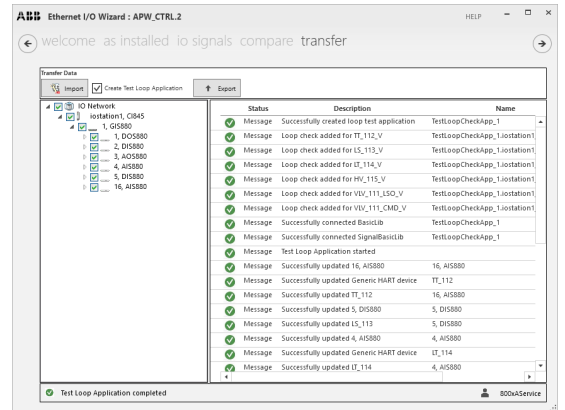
ABB Ethernet I/O Wizard : APW_CTRL.2

HELP

welcome as installed io signals compare transfer

Transfer Data

Import Create Test Loop Application Export

IO Network
iostation1, CI845
1, GIS880
1, DOS880
2, DIS880
3, AOS880
4, AIS880
5, DIS880
16, AIS880

| Status | Description | Name |
|---|---|---|
| Message | Successfully created loop test application | TestLoopCheckApp_1 |
| Message | Loop check added for TT_112_V | TestLoopCheckApp_1.iostation1 |
| Message | Loop check added for LS_113_V | TestLoopCheckApp_1.iostation1 |
| Message | Loop check added for LT_114_V | TestLoopCheckApp_1.iostation1 |
| Message | Loop check added for HV_115_V | TestLoopCheckApp_1.iostation1 |
| Message | Loop check added for VLV_111_LSO_V | TestLoopCheckApp_1.iostation1 |
| Message | Loop check added for VLV_111_CMD_V | TestLoopCheckApp_1.iostation1 |
| Message | Successfully connected BasicLib | TestLoopCheckApp_1 |
| Message | Successfully connected SignalBasicLib | TestLoopCheckApp_1 |
| Message | Test Loop Application started | |
| Message | Successfully updated 16, AIS880 | 16, AIS880 |
| Message | Successfully updated Generic HART device | TT_112 |
| Message | Successfully updated TT_112 | 16, AIS880 |
| Message | Successfully updated 5, DIS880 | 5, DIS880 |
| Message | Successfully updated LS_113 | 5, DIS880 |
| Message | Successfully updated 4, AIS880 | 4, AIS880 |
| Message | Successfully updated Generic HART device | LT_114 |
| Message | Successfully updated LT_114 | 4, AIS880 |

Test Loop Application completed

800xAService